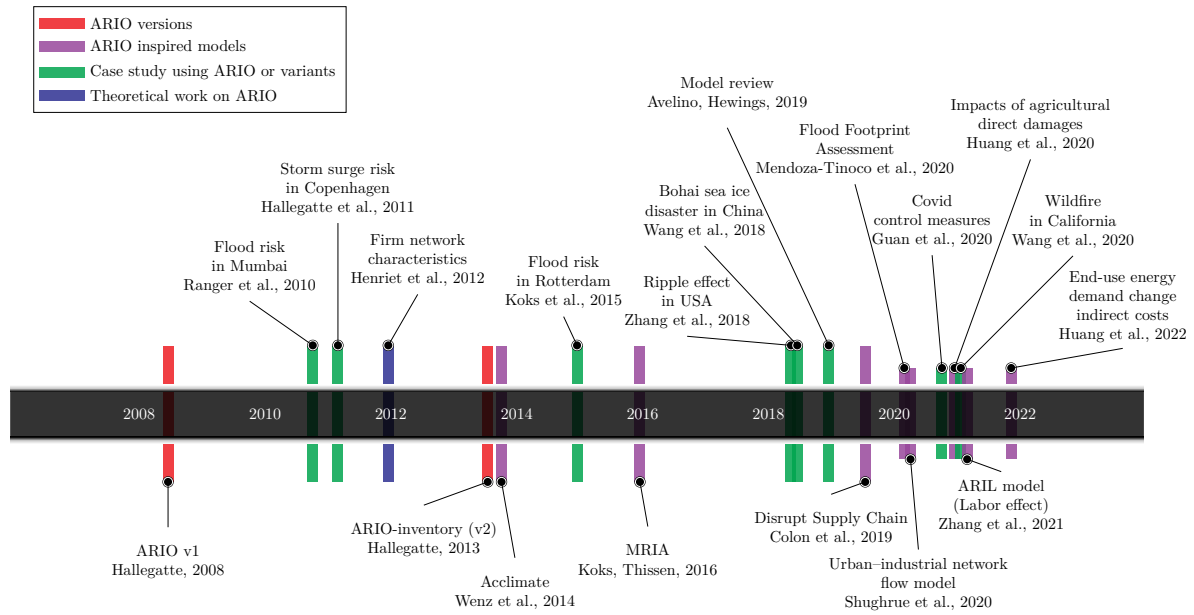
ARIO versions
ARIO inspired models
Case study using ARIO or variants
Theoretical work on ARIO

Storm surge risk in Copenhagen Hallegatte et al., 2011

Flood risk in Mumbai Ranger et al., 2010

Firm network characteristics Henriet et al., 2012

Flood risk in Rotterdam Koks et al., 2015

Model review Avelino, Hewings, 2019

Bohai sea ice disaster in China Wang et al., 2018

Ripple effect in USA Zhang et al., 2018

Flood Footprint Assessment Mendoza-Tinoco et al., 2020

Covid control measures Guan et al., 2020

Impacts of agricultural direct damages Huang et al., 2020

Wildfire in California Wang et al., 2020

End-use energy demand change indirect costs Huang et al., 2022

2008 2010 2012 2014 2016 2018 2020 2022

ARIO v1 Hallegatte, 2008

ARIO-inventory (v2) Hallegatte, 2013

Acclimate Wenz et al., 2014

MRIA Koks, Thissen, 2016

Disrupt Supply Chain Colon et al., 2019

Urban–industrial network flow model Shughrue et al., 2020

ARIL model (Labor effect) Zhang et al., 2021